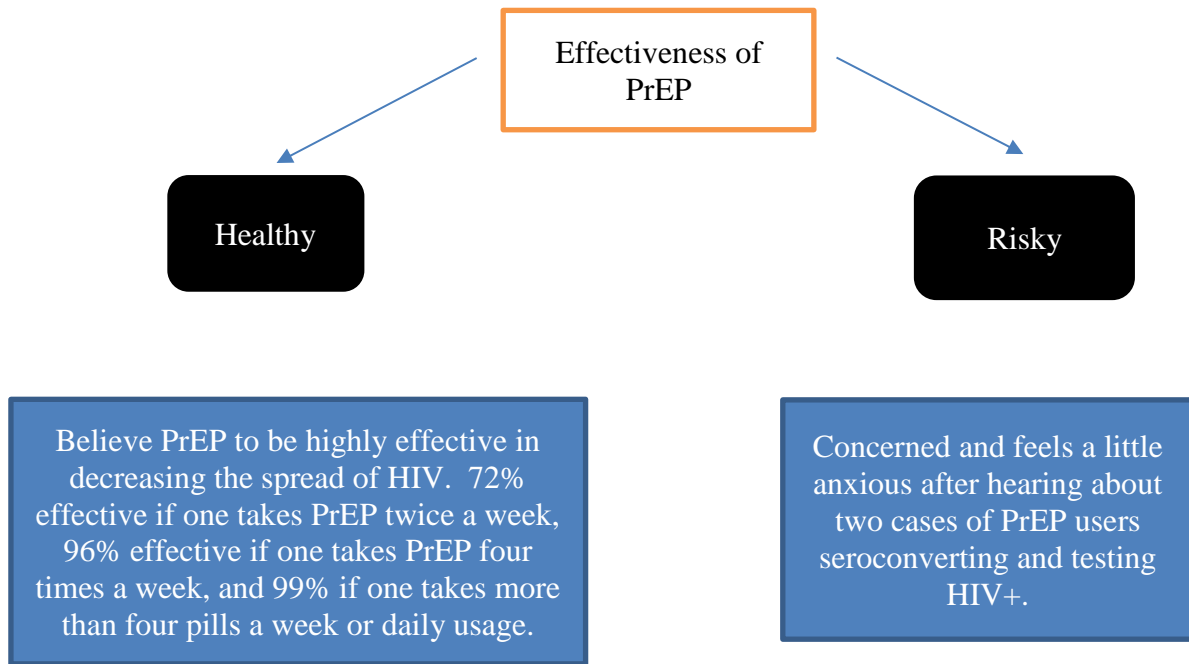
Effectiveness of PrEP

Healthy

Risky

Believe PrEP to be highly effective in decreasing the spread of HIV. 72% effective if one takes PrEP twice a week, 96% effective if one takes PrEP four times a week, and 99% if one takes more than four pills a week or daily usage.

Concerned and feels a little anxious after hearing about two cases of PrEP users seroconverting and testing HIV+.